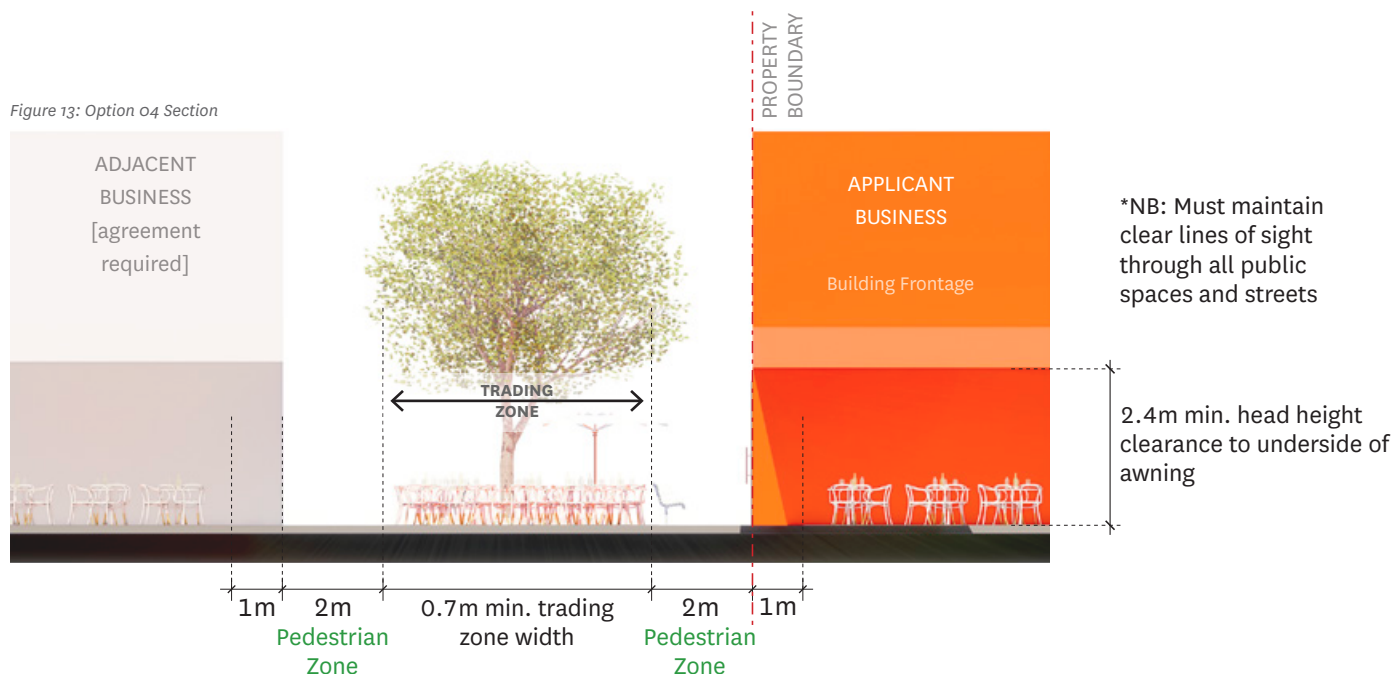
Figure 13: Option 04 Section

PROPERTY BOUNDARY

ADJACENT BUSINESS [agreement required]

TRADING ZONE

APPLICANT BUSINESS

Building Frontage

*NB: Must maintain clear lines of sight through all public spaces and streets

2.4m min. head height clearance to underside of awning

1m

2m
Pedestrian Zone

0.7m min. trading zone width

2m
Pedestrian Zone

1m